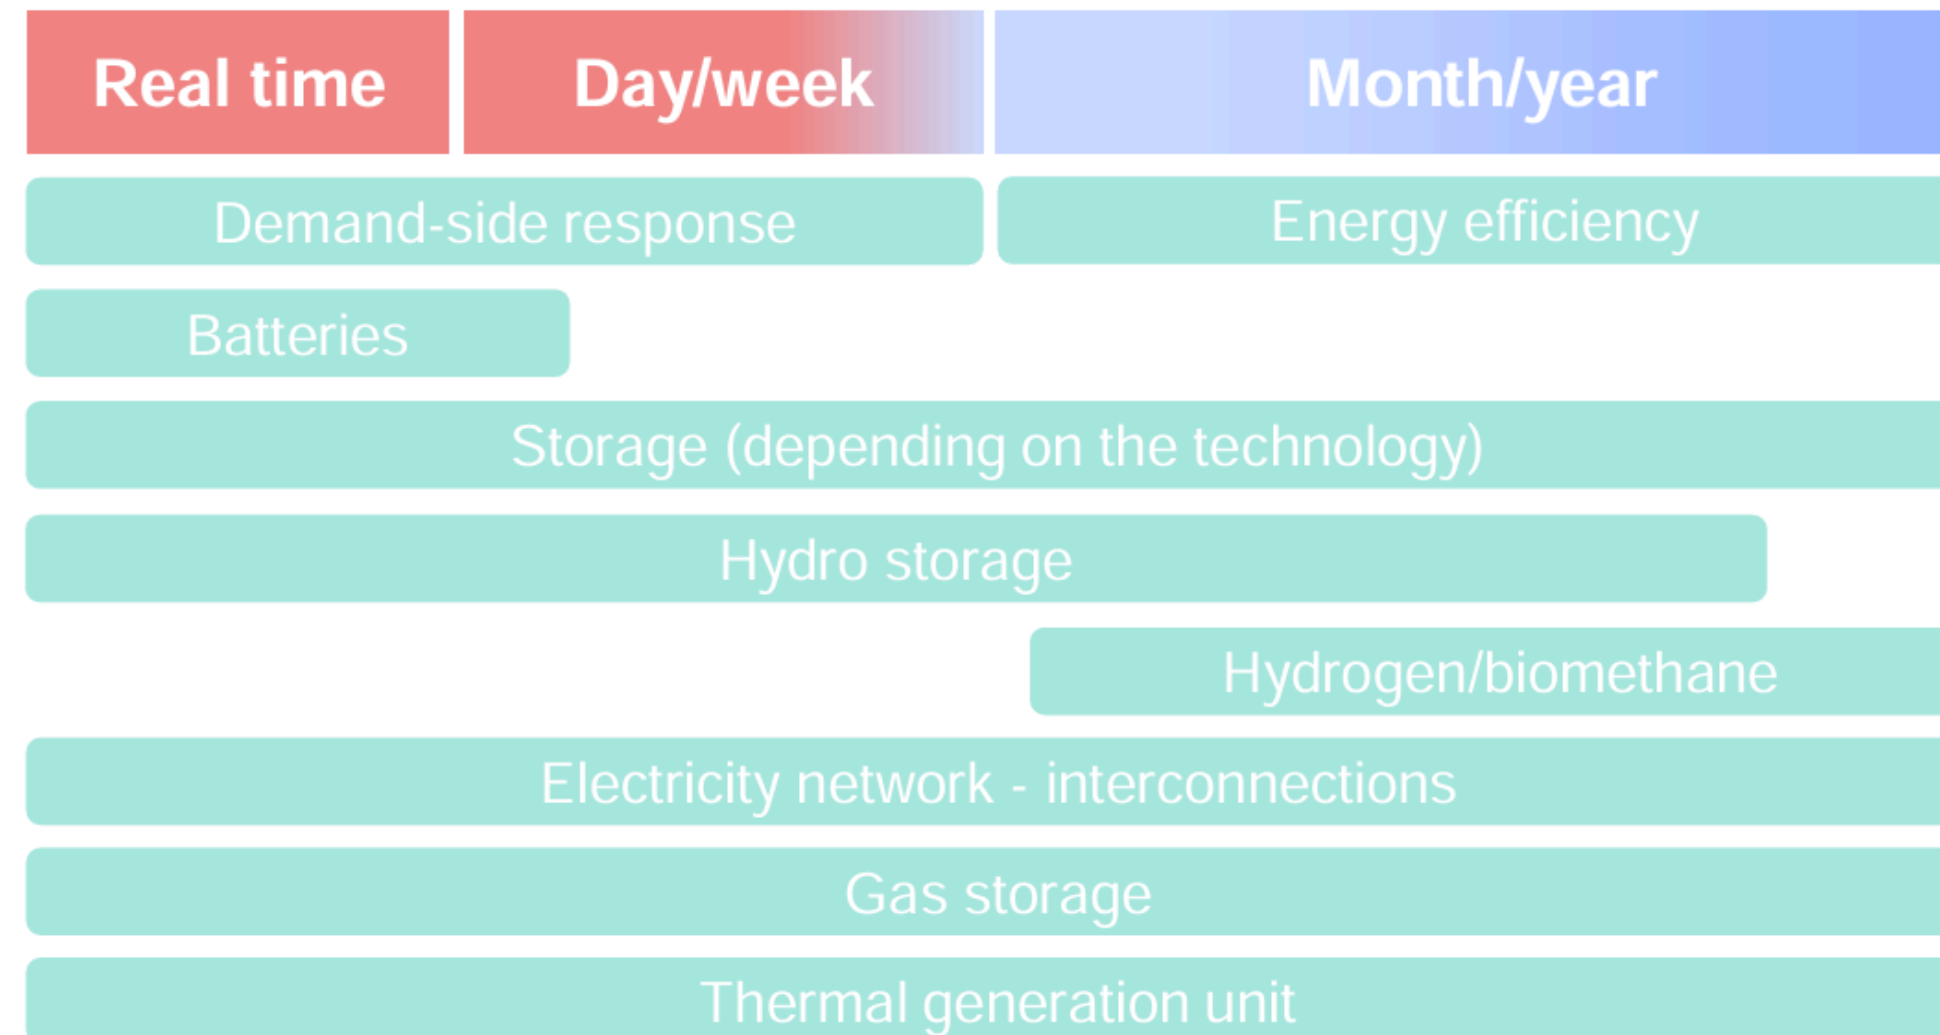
Real time

Day/week

Month/year

Demand-side response

Energy efficiency

Batteries

Storage (depending on the technology)

Hydro storage

Hydrogen/biomethane

Electricity network - interconnections

Gas storage

Thermal generation unit